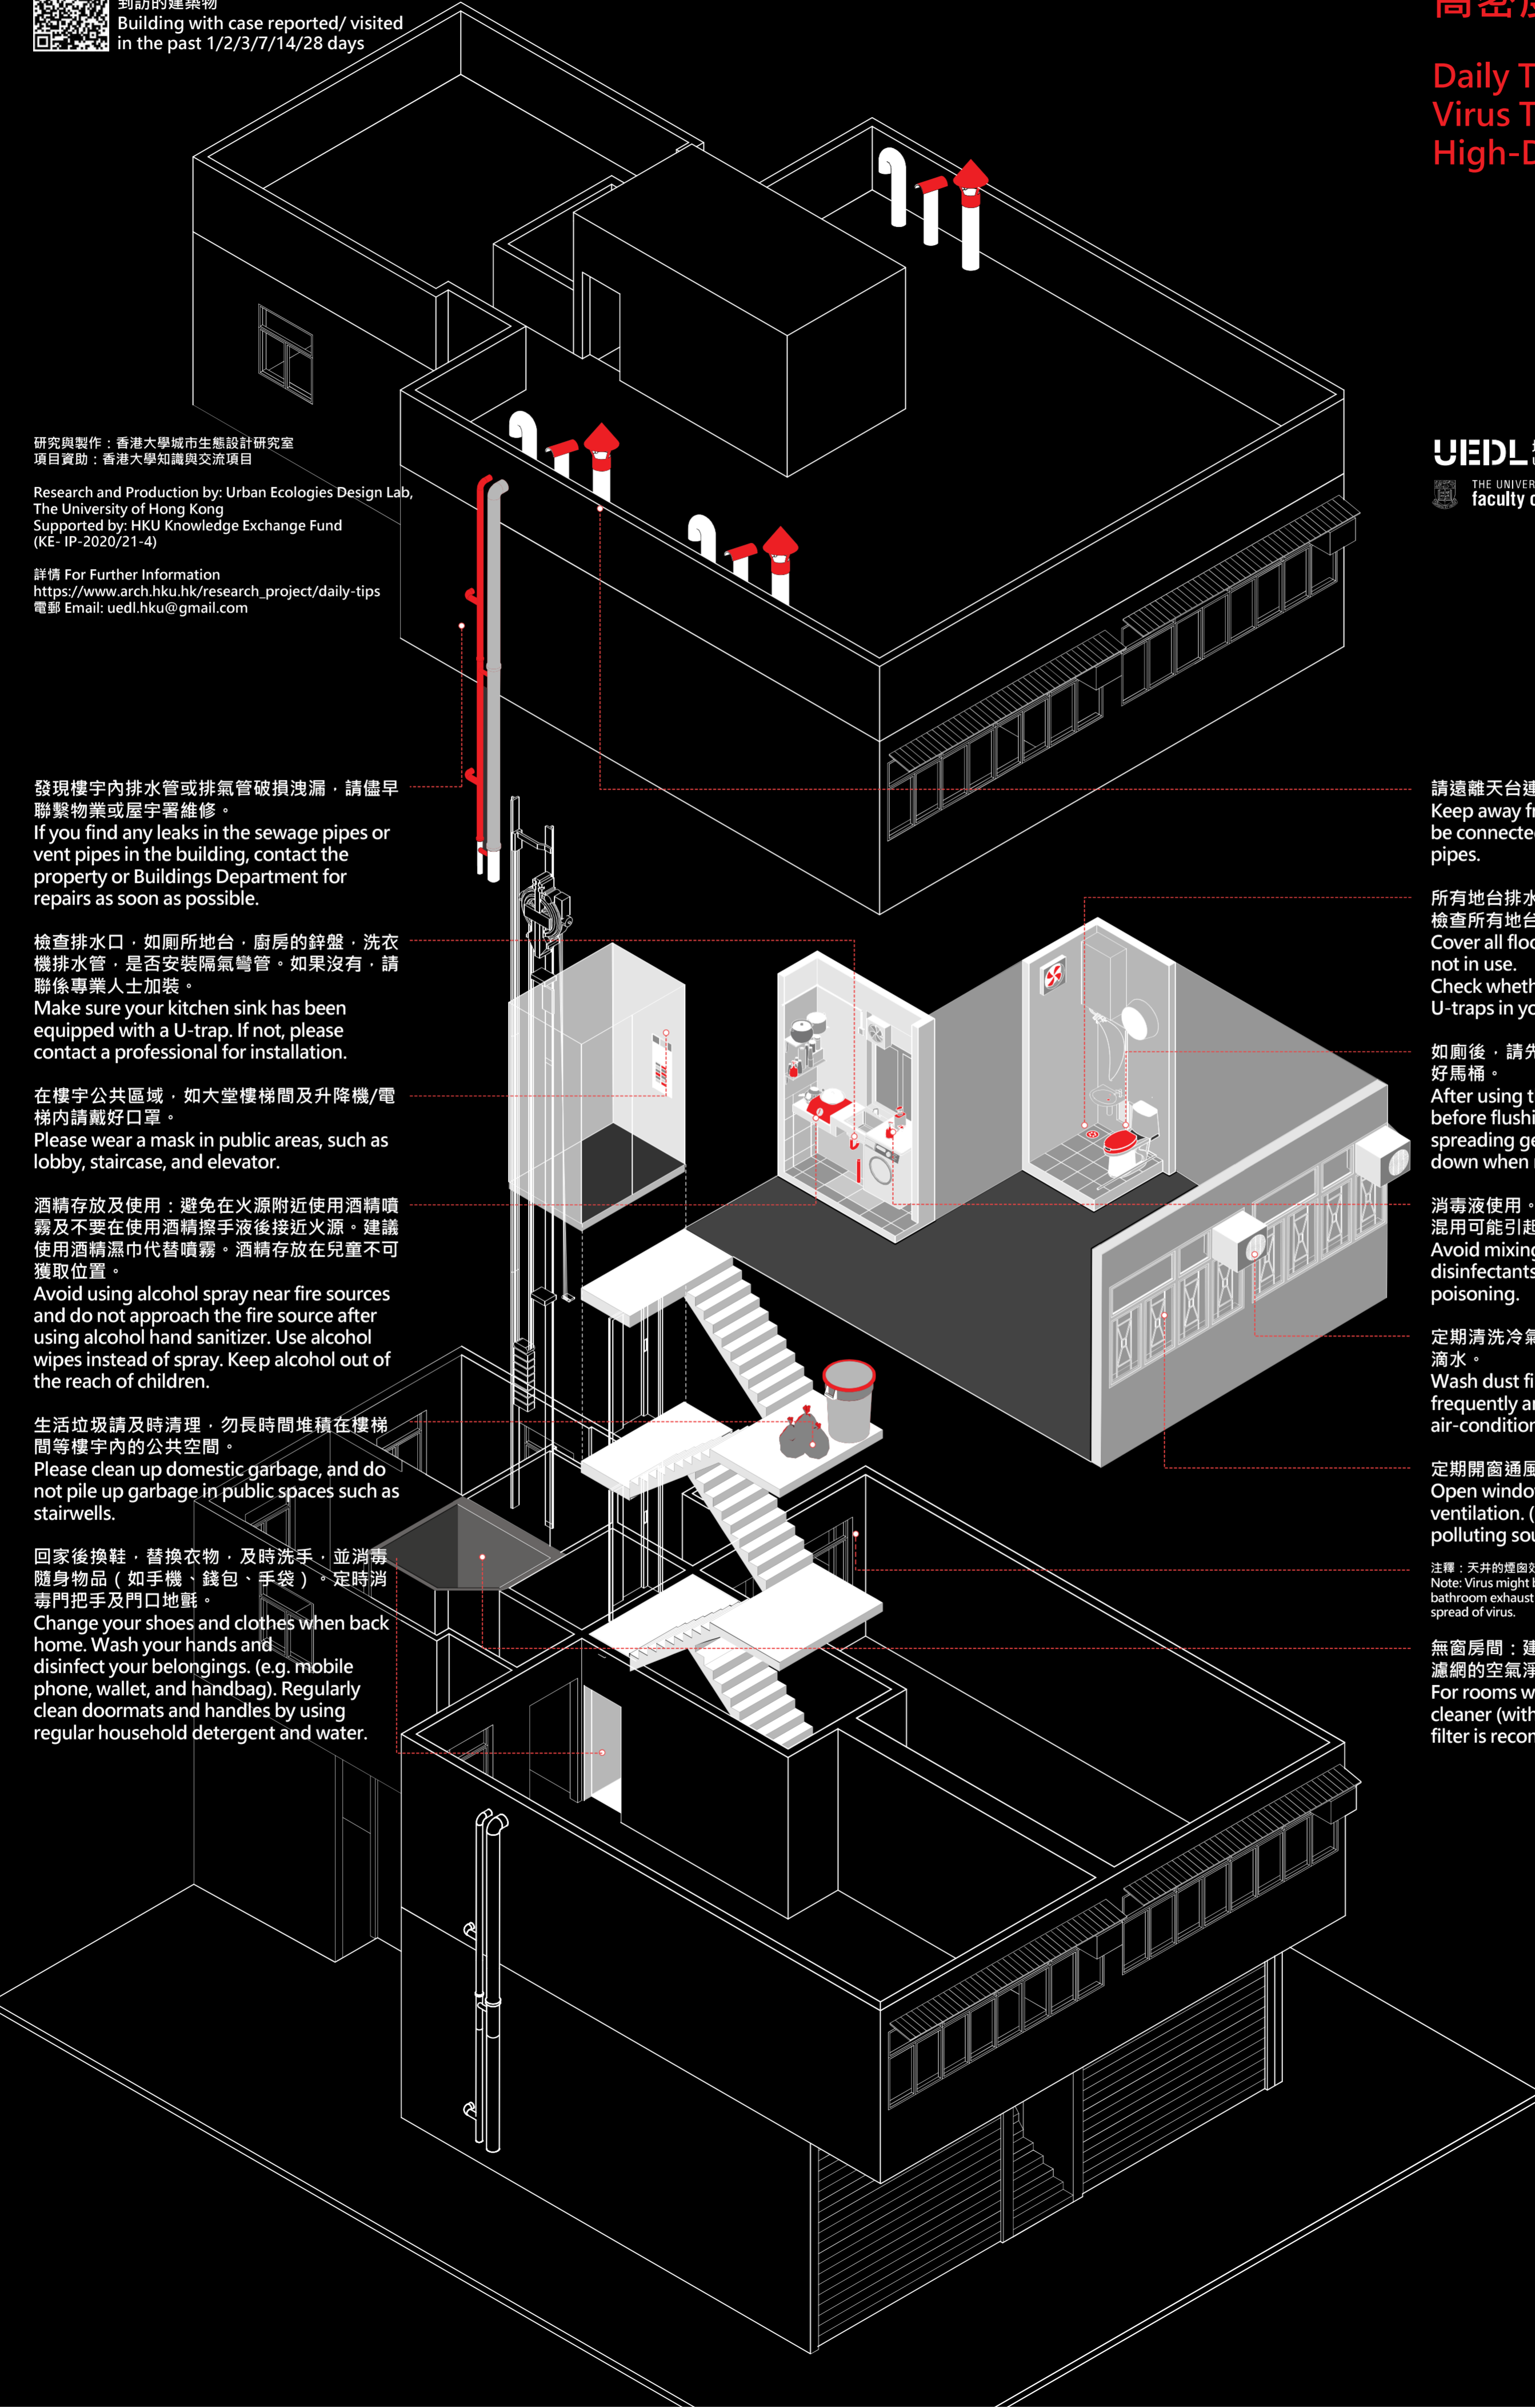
到訪的建築物
Building with case reported/ visited in the past 1/2/3/7/14/28 days

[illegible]

Daily T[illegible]
Virus T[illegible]
High-D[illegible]

研究與製作：香港大學城市生態設計研究室
項目資助：香港大學知識與交流項目

Research and Production by: Urban Ecologies Design Lab, The University of Hong Kong
Supported by: HKU Knowledge Exchange Fund (KE- IP-2020/21-4)

詳情 For Further Information
https://www.arch.hku.hk/research_project/daily-tips
電郵 Email: uedl.hku@gmail.com

UEDL
THE UNIVER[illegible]
faculty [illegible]

發現樓宇內排水管或排氣管破損洩漏，請儘早聯繫物業或屋宇署維修。
If you find any leaks in the sewage pipes or vent pipes in the building, contact the property or Buildings Department for repairs as soon as possible.

檢查排水口，如廁所地台，廚房的鋅盤，洗衣機排水管，是否安裝隔氣彎管。如果沒有，請聯係專業人士加裝。
Make sure your kitchen sink has been equipped with a U-trap. If not, please contact a professional for installation.

在樓宇公共區域，如大堂樓梯間及升降機/電梯內請戴好口罩。
Please wear a mask in public areas, such as lobby, staircase, and elevator.

酒精存放及使用：避免在火源附近使用酒精噴霧及不要在使用酒精擦手液後接近火源。建議使用酒精濕巾代替噴霧。酒精存放在兒童不可獲取位置。
Avoid using alcohol spray near fire sources and do not approach the fire source after using alcohol hand sanitizer. Use alcohol wipes instead of spray. Keep alcohol out of the reach of children.

生活垃圾請及時清理，勿長時間堆積在樓梯間等樓宇內的公共空間。
Please clean up domestic garbage, and do not pile up garbage in public spaces such as stairwells.

回家後換鞋，替換衣物，及時洗手，並消毒隨身物品（如手機、錢包、手袋）。定時消毒門把手及門口地氈。
Change your shoes and clothes when back home. Wash your hands and disinfect your belongings. (e.g. mobile phone, wallet, and handbag). Regularly clean doormats and handles by using regular household detergent and water.

請遠離天台連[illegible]
Keep away f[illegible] be connecte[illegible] pipes.

所有地台排水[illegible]
檢查所有地台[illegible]
Cover all floo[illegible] not in use.
Check wheth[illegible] U-traps in yo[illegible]

如廁後，請先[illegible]
好馬桶。
After using t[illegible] before flushi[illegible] spreading ge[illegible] down when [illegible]

消毒液使用。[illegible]
混用可能引起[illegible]
Avoid mixing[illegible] disinfectants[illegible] poisoning.

定期清洗冷氣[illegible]
滴水。
Wash dust fi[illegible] frequently a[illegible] air-condition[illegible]

定期開窗通風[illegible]
Open windo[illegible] ventilation. ([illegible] polluting sou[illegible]

注釋：天井的煙囪效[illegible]
Note: Virus might b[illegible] bathroom exhaust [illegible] spread of virus.

無窗房間：建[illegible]
濾網的空氣淨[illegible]
For rooms w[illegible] cleaner (with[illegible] filter is recon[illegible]